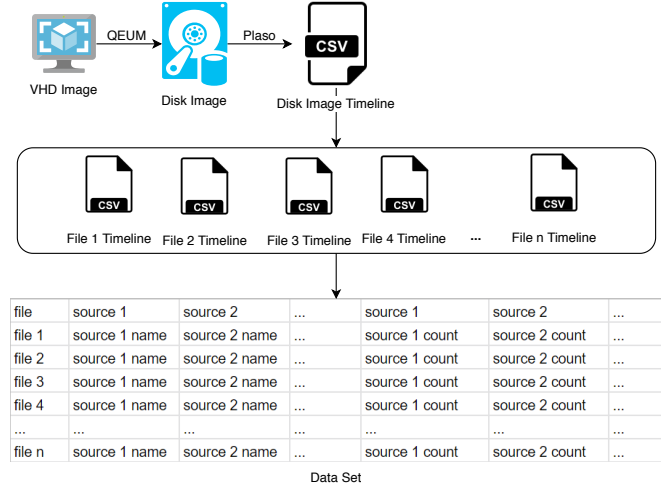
QEUM

Plaso

CSV

VHD Image

Disk Image

Disk Image Timeline

CSV

CSV

CSV

CSV

CSV

File 1 Timeline

File 2 Timeline

File 3 Timeline

File 4 Timeline

...

File n Timeline

| file | source 1 | source 2 | ... | source 1 | source 2 | ... |
|---|---|---|---|---|---|---|
| file 1 | source 1 name | source 2 name | ... | source 1 count | source 2 count | ... |
| file 2 | source 1 name | source 2 name | ... | source 1 count | source 2 count | ... |
| file 3 | source 1 name | source 2 name | ... | source 1 count | source 2 count | ... |
| file 4 | source 1 name | source 2 name | ... | source 1 count | source 2 count | ... |
| ... | ... | ... | ... | ... | ... | ... |
| file n | source 1 name | source 2 name | ... | source 1 count | source 2 count | ... |

Data Set